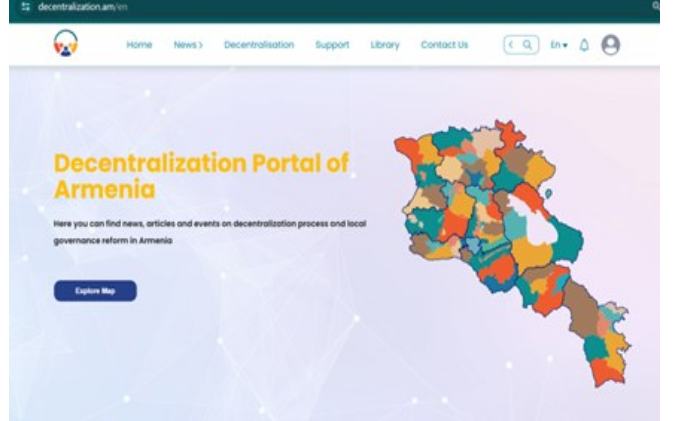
decentralization.am/en

Home News › Decentralisation Support Library Contact Us En ▾

Decentralization Portal of Armenia

Here you can find news, articles and events on decentralization process and local governance reform in Armenia

Explore Map